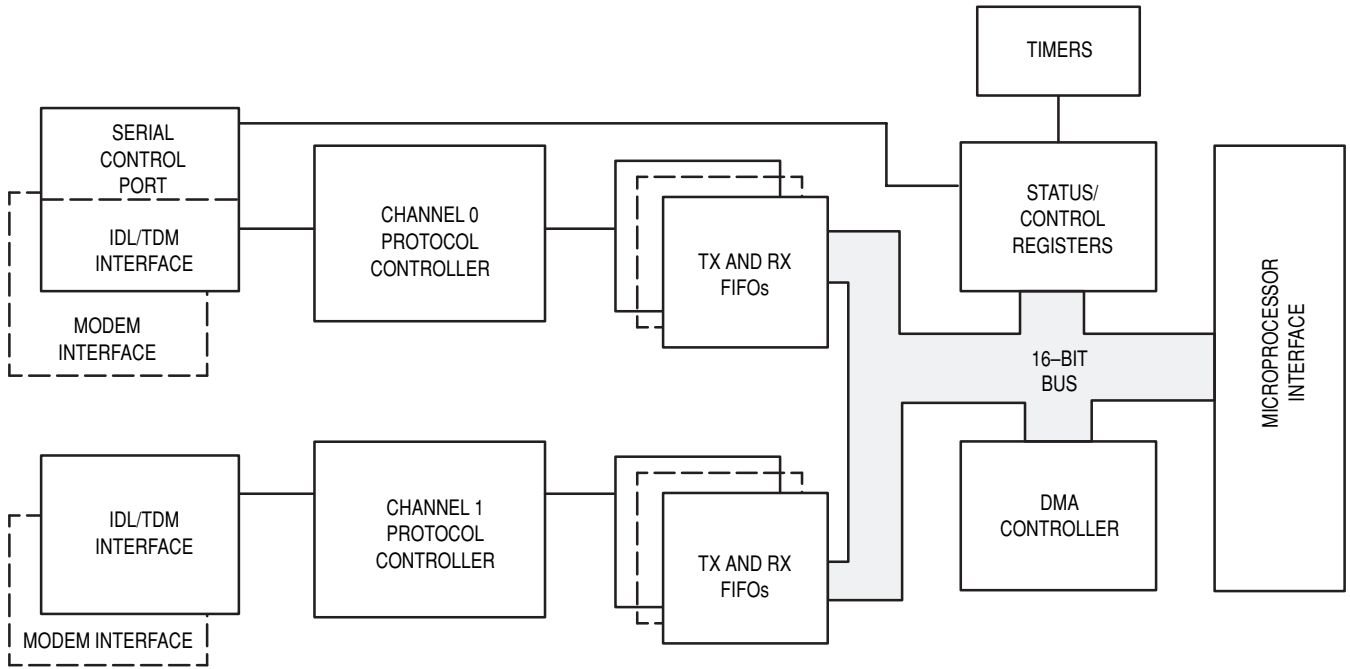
TIMERS

SERIAL CONTROL PORT

IDL/TDM INTERFACE

MODEM INTERFACE

CHANNEL 0 PROTOCOL CONTROLLER

TX AND RX FIFOs

STATUS/ CONTROL REGISTERS

MICROPROCESSOR INTERFACE

16–BIT BUS

IDL/TDM INTERFACE

MODEM INTERFACE

CHANNEL 1 PROTOCOL CONTROLLER

TX AND RX FIFOs

DMA CONTROLLER